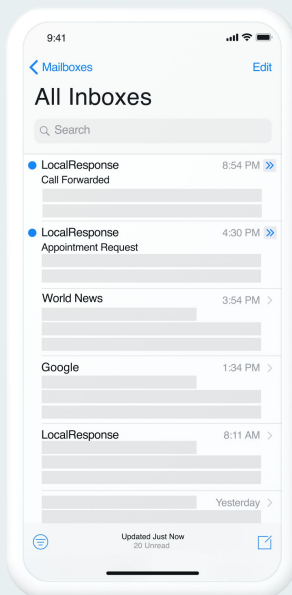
9:41

Mailboxes

Edit

All Inboxes

Search

LocalResponse 8:54 PM
Call Forwarded

LocalResponse 4:30 PM
Appointment Request

World News 3:54 PM

Google 1:34 PM

LocalResponse 8:11 AM

Yesterday

Updated Just Now
20 Unread